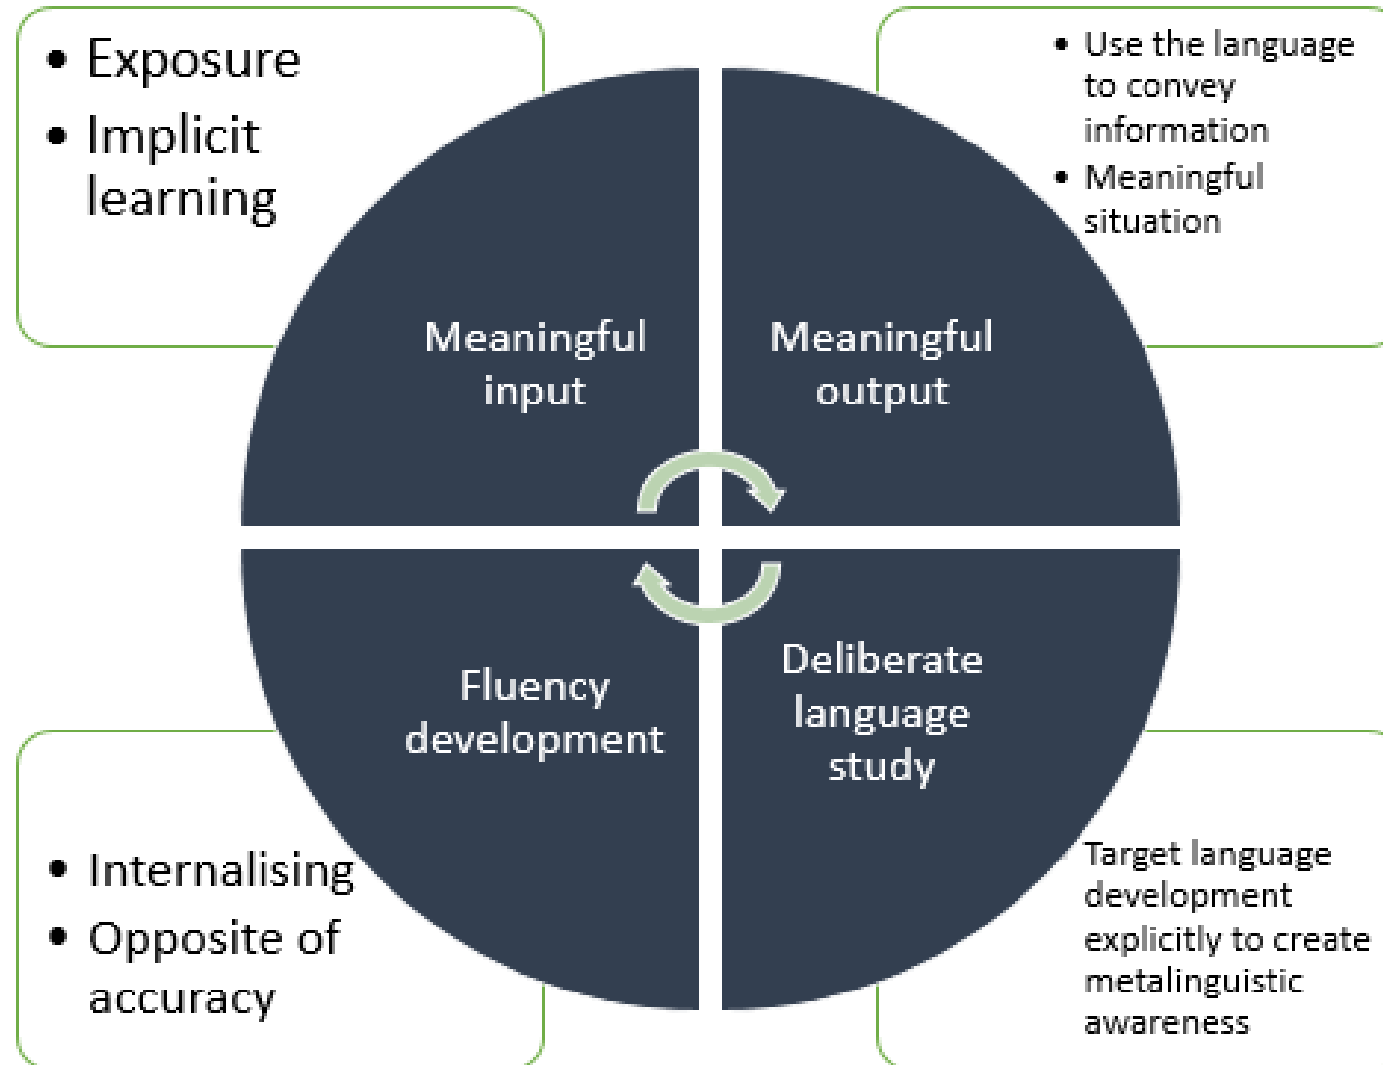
- Exposure
- Implicit learning

- Use the language to convey information
- Meaningful situation

Meaningful input

Meaningful output

Fluency development

Deliberate language study

- Internalising
- Opposite of accuracy

Target language development explicitly to create metalinguistic awareness